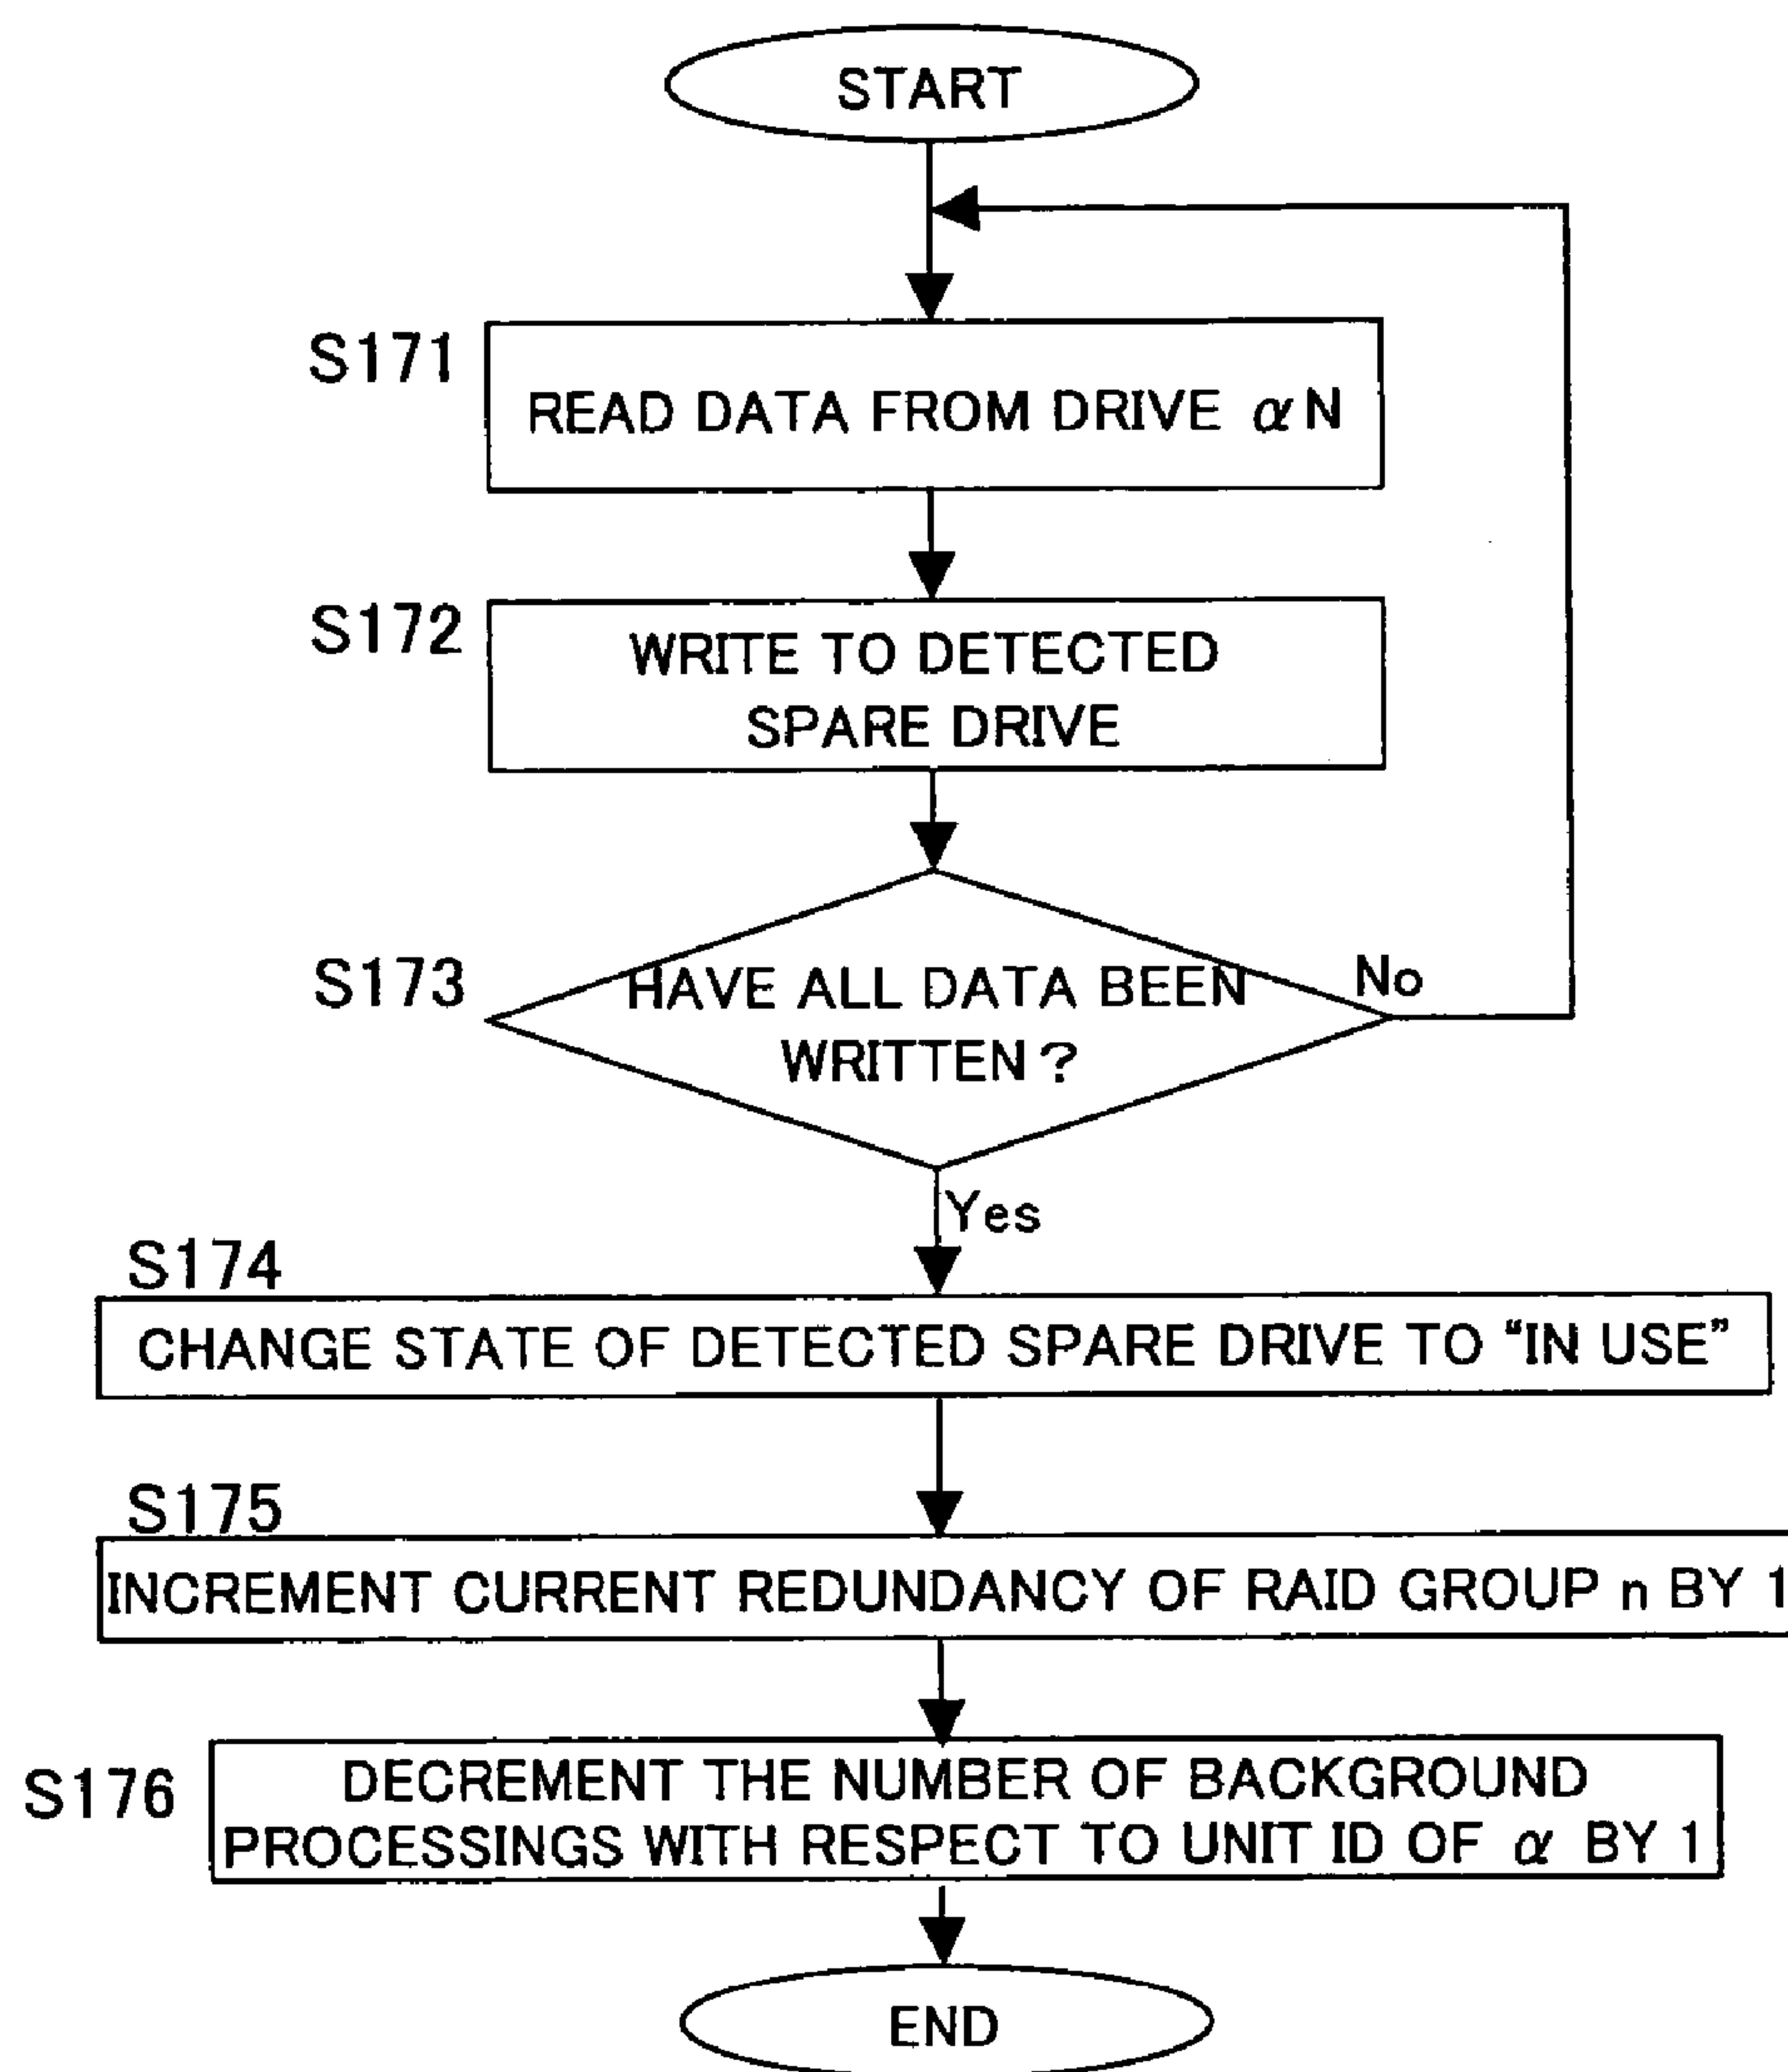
START

S171

READ DATA FROM DRIVE $\alpha$N

S172

WRITE TO DETECTED SPARE DRIVE

S173

HAVE ALL DATA BEEN WRITTEN?

No

Yes

S174

CHANGE STATE OF DETECTED SPARE DRIVE TO “IN USE”

S175

INCREMENT CURRENT REDUNDANCY OF RAID GROUP n BY 1

S176

DECREMENT THE NUMBER OF BACKGROUND PROCESSINGS WITH RESPECT TO UNIT ID OF $\alpha$ BY 1

END